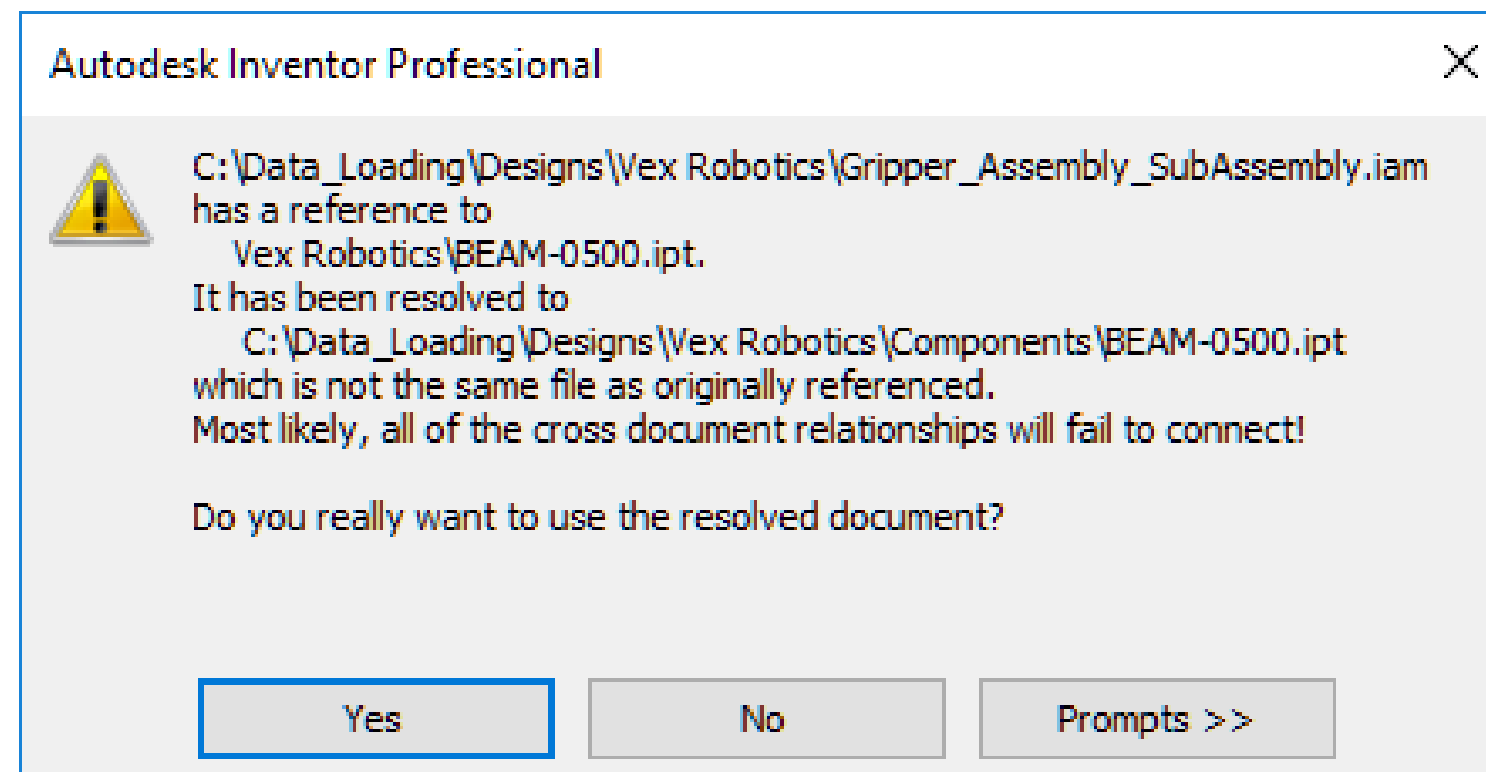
Autodesk Inventor Professional

C:\Data_Loading\Designs\Vex Robotics\Gripper_Assembly_SubAssembly.iam has a reference to
Vex Robotics\BEAM-0500.ipt.
It has been resolved to
C:\Data_Loading\Designs\Vex Robotics\Components\BEAM-0500.ipt
which is not the same file as originally referenced.
Most likely, all of the cross document relationships will fail to connect!

Do you really want to use the resolved document?

Yes

No

Prompts >>